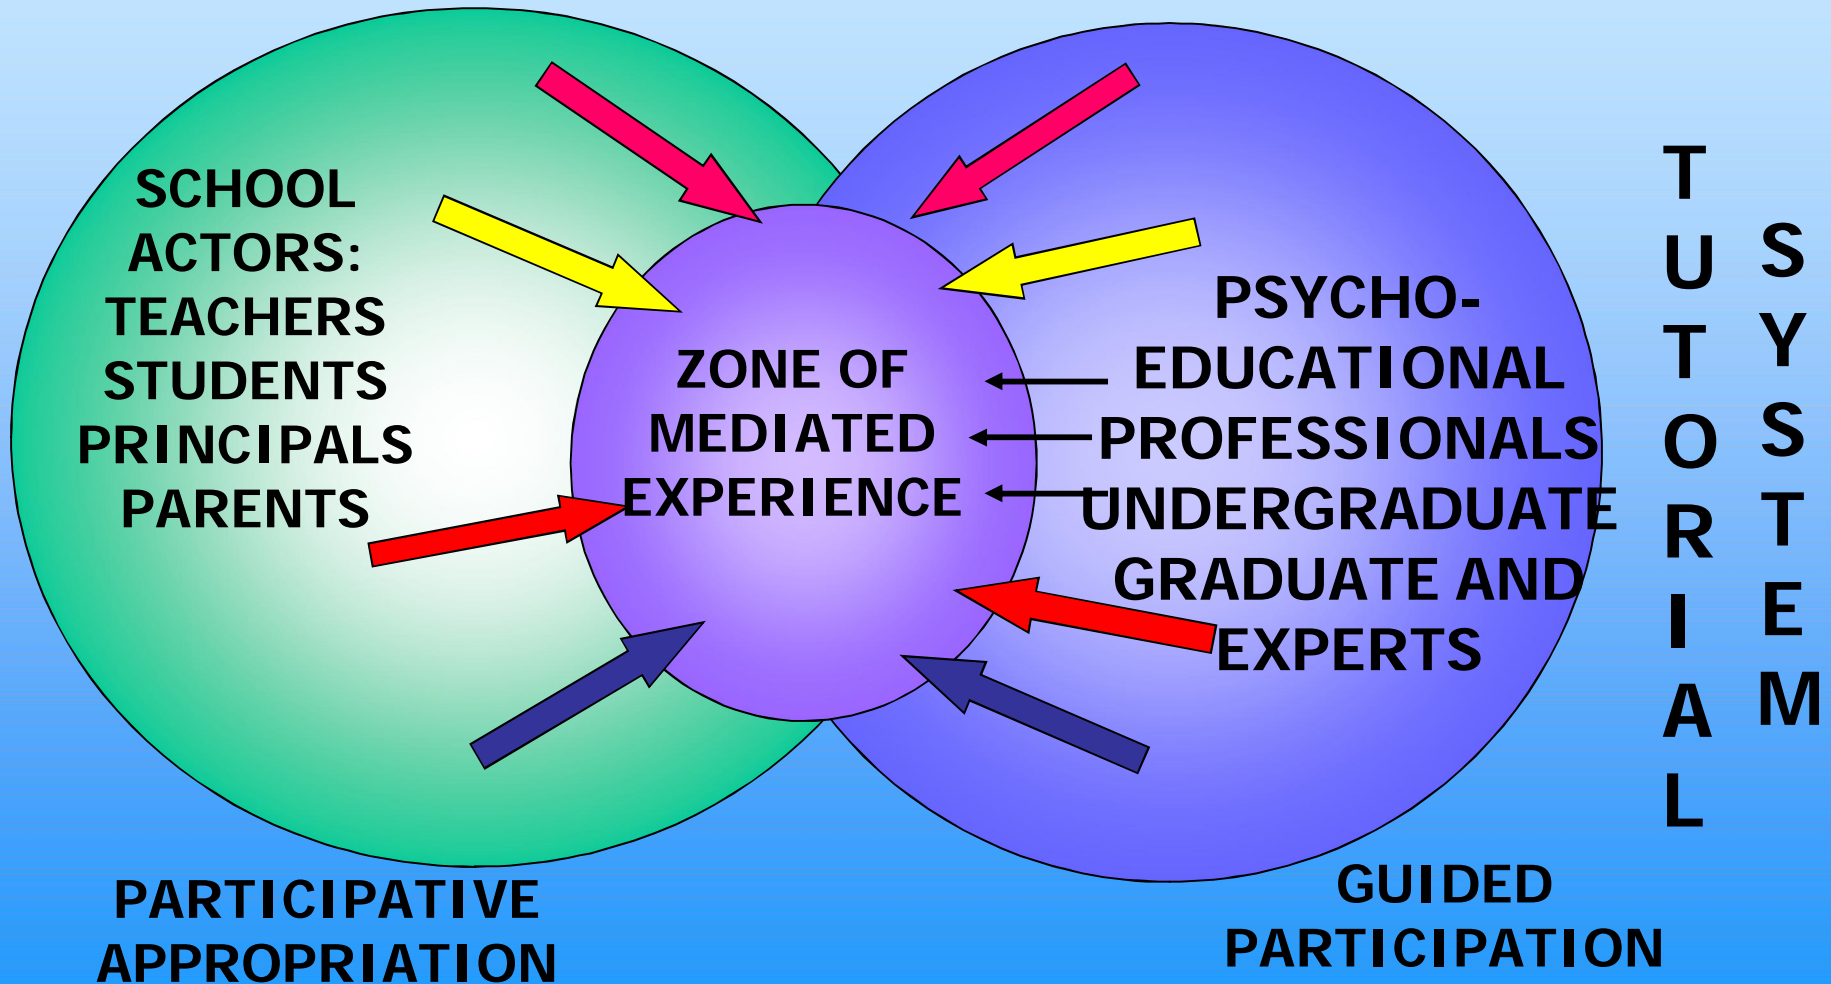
SCHOOL ACTORS: TEACHERS STUDENTS PRINCIPALS PARENTS

ZONE OF MEDIATED EXPERIENCE

PSYCHO-EDUCATIONAL PROFESSIONALS UNDERGRADUATE GRADUATE AND EXPERTS

TUTORIAL SYSTEM

PARTICIPATIVE APPROPRIATION

GUIDED PARTICIPATION